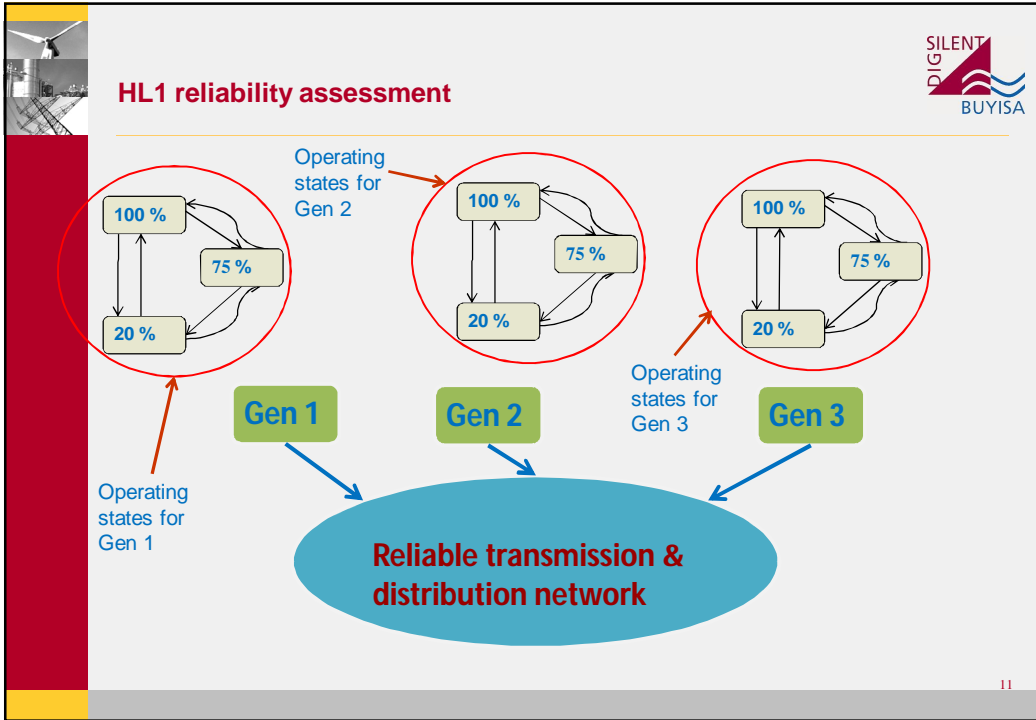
HL1 reliability assessment

DIG SILENT BUYISA

Operating states for Gen 2

100 %

75 %

20 %

100 %

75 %

20 %

100 %

75 %

20 %

Operating states for Gen 3

Gen 1

Gen 2

Gen 3

Operating states for Gen 1

Reliable transmission & distribution network

11